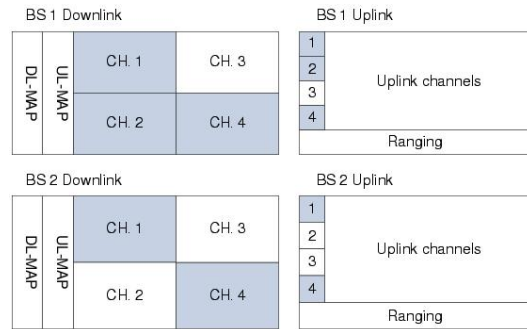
BS 1 Downlink

DL-MAP

UL-MAP

CH. 1

CH. 3

CH. 2

CH. 4

BS 1 Uplink

1

2

3

4

Uplink channels

Ranging

BS 2 Downlink

DL-MAP

UL-MAP

CH. 1

CH. 3

CH. 2

CH. 4

BS 2 Uplink

1

2

3

4

Uplink channels

Ranging